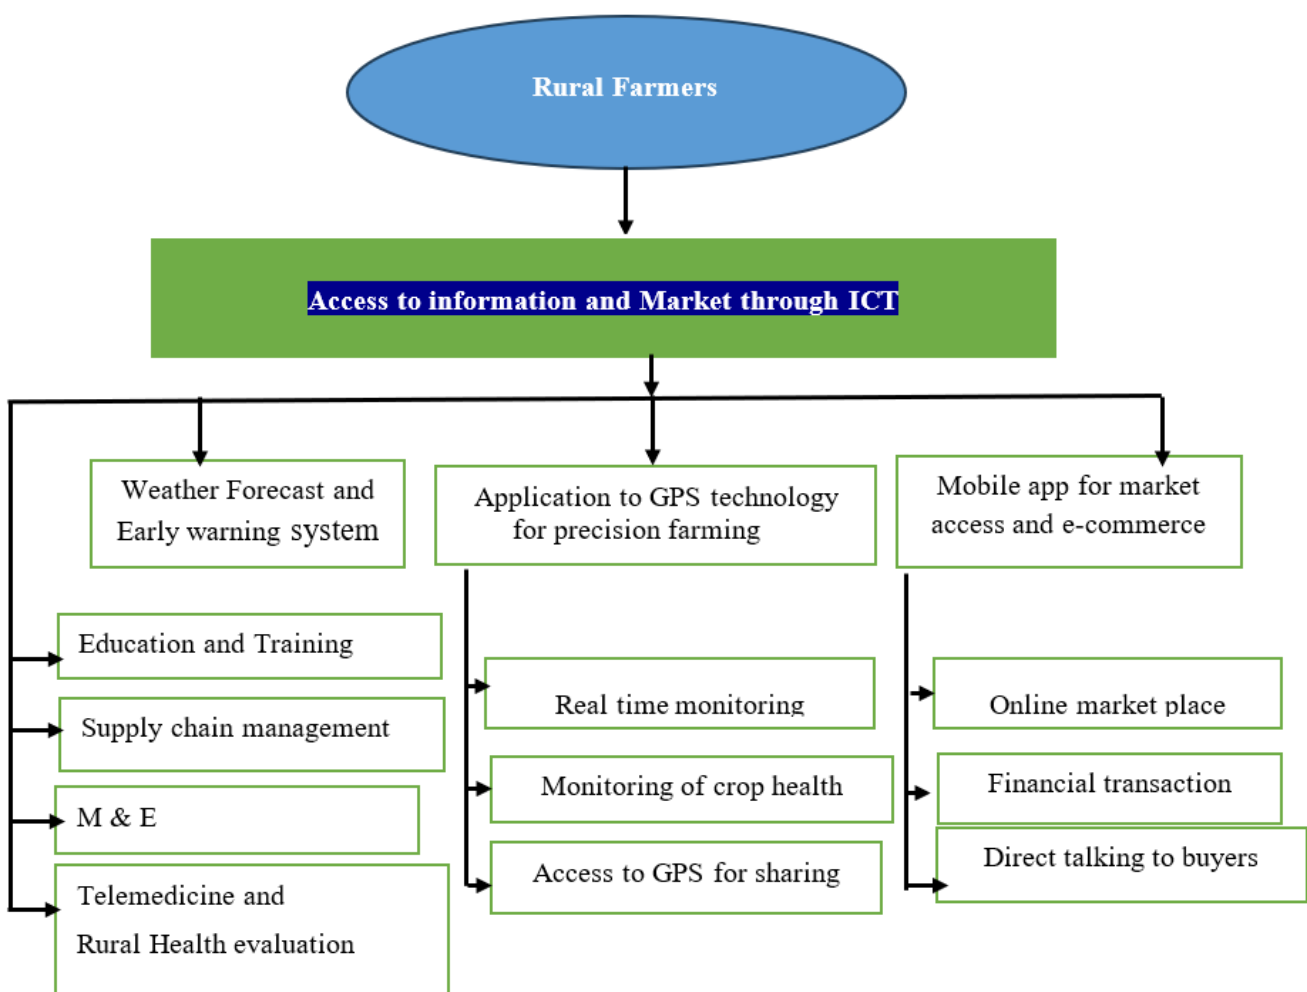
Rural Farmers

Access to information and Market through ICT

Weather Forecast and Early warning system

Application to GPS technology for precision farming

Mobile app for market access and e-commerce

Education and Training

Supply chain management

M & E

Telemedicine and Rural Health evaluation

Real time monitoring

Monitoring of crop health

Access to GPS for sharing

Online market place

Financial transaction

Direct talking to buyers